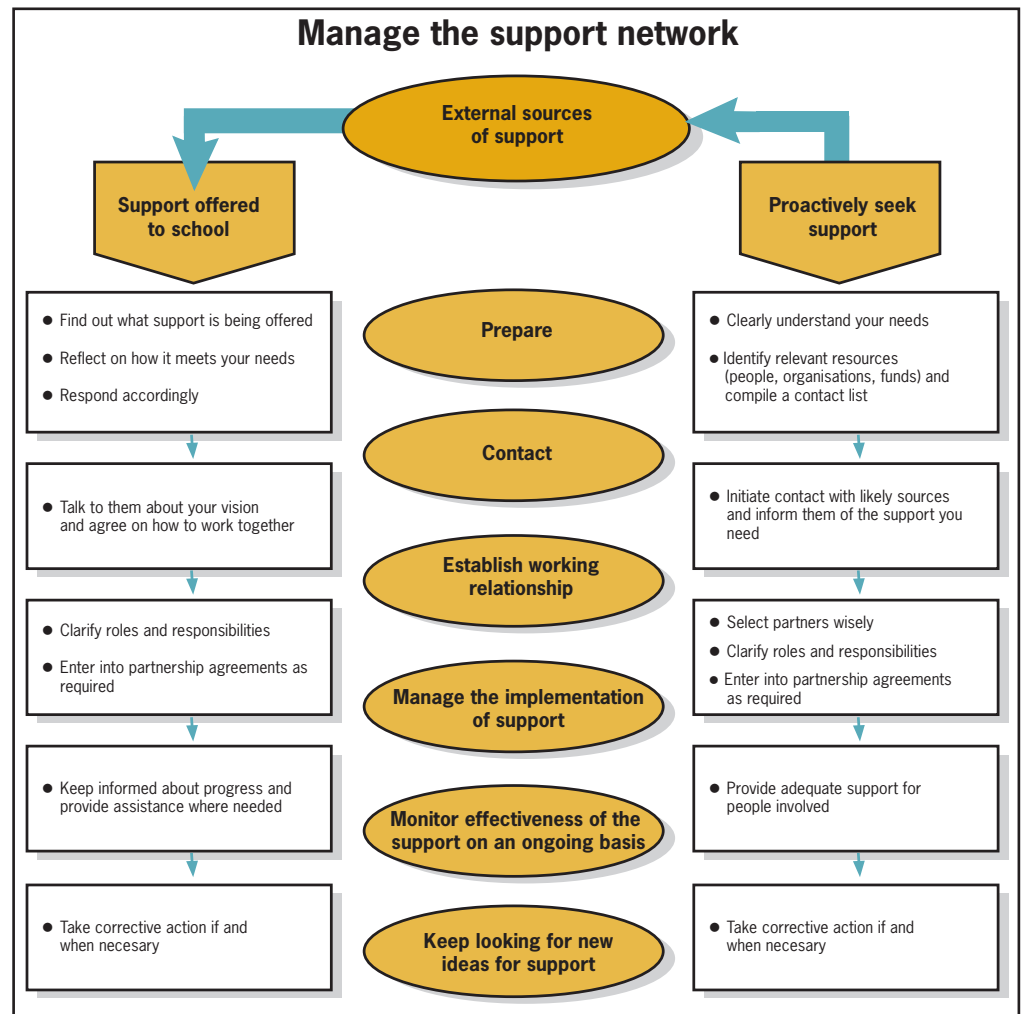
Manage the support network

External sources of support

Support offered to school

Proactively seek support

Prepare

Contact

Establish working relationship

Manage the implementation of support

Monitor effectiveness of the support on an ongoing basis

Keep looking for new ideas for support

- Find out what support is being offered
- Reflect on how it meets your needs
- Respond accordingly

- Talk to them about your vision and agree on how to work together

- Clarify roles and responsibilities
- Enter into partnership agreements as required

- Keep informed about progress and provide assistance where needed

- Take corrective action if and when necesary

- Clearly understand your needs
- Identify relevant resources (people, organisations, funds) and compile a contact list

- Initiate contact with likely sources and inform them of the support you need

- Select partners wisely
- Clarify roles and responsibilities
- Enter into partnership agreements as required

- Provide adequate support for people involved

- Take corrective action if and when necesary